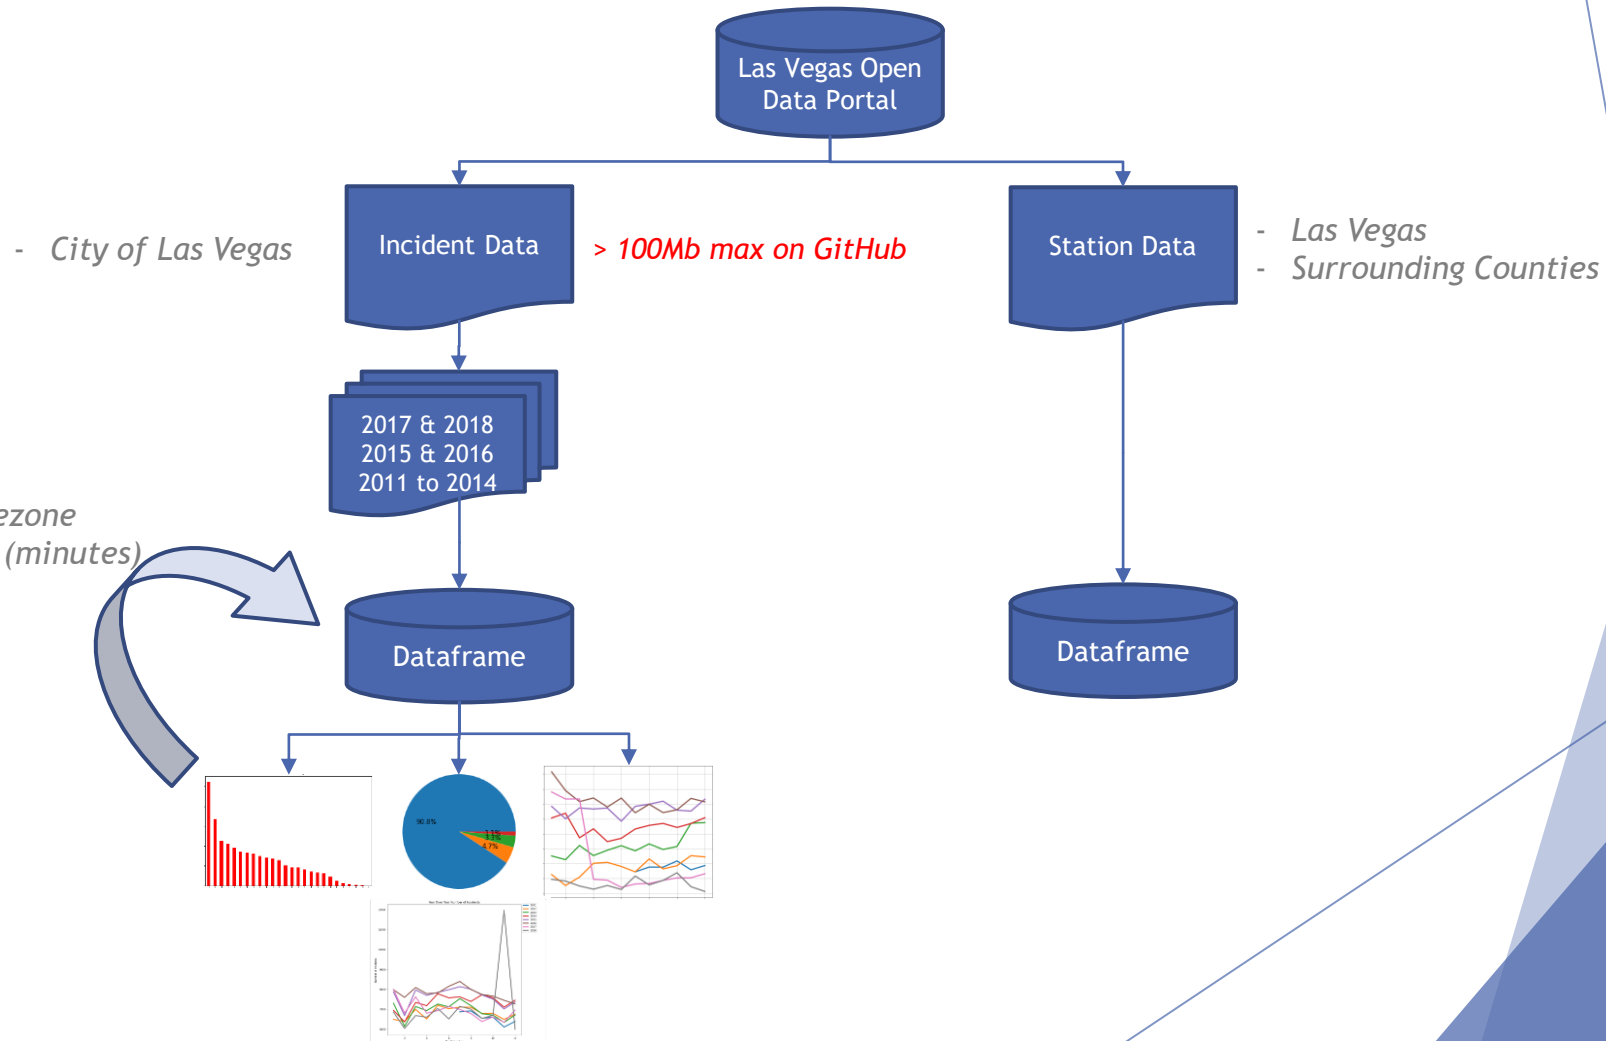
Las Vegas Open Data Portal

- City of Las Vegas

Incident Data

> 100Mb max on GitHub

Station Data

- Las Vegas
- Surrounding Counties

2017 & 2018
2015 & 2016
2011 to 2014

ezone
(minutes)

Dataframe

Dataframe

90.6%

1.1%
4.7%